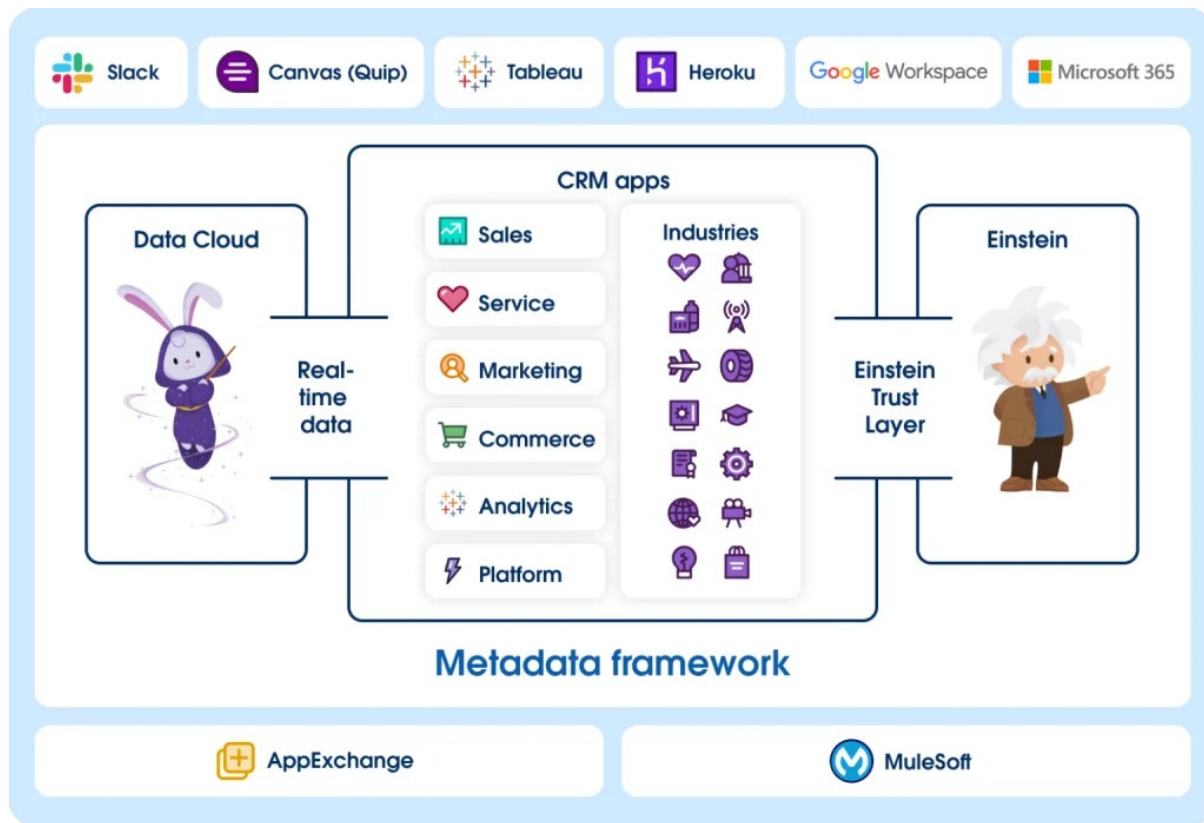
Slack

Canvas (Quip)

Tableau

Heroku

Google Workspace

Microsoft 365

Data Cloud

Real-time data

CRM apps

Sales

Service

Marketing

Commerce

Analytics

Platform

Industries

Einstein Trust Layer

Einstein

Metadata framework

AppExchange

MuleSoft